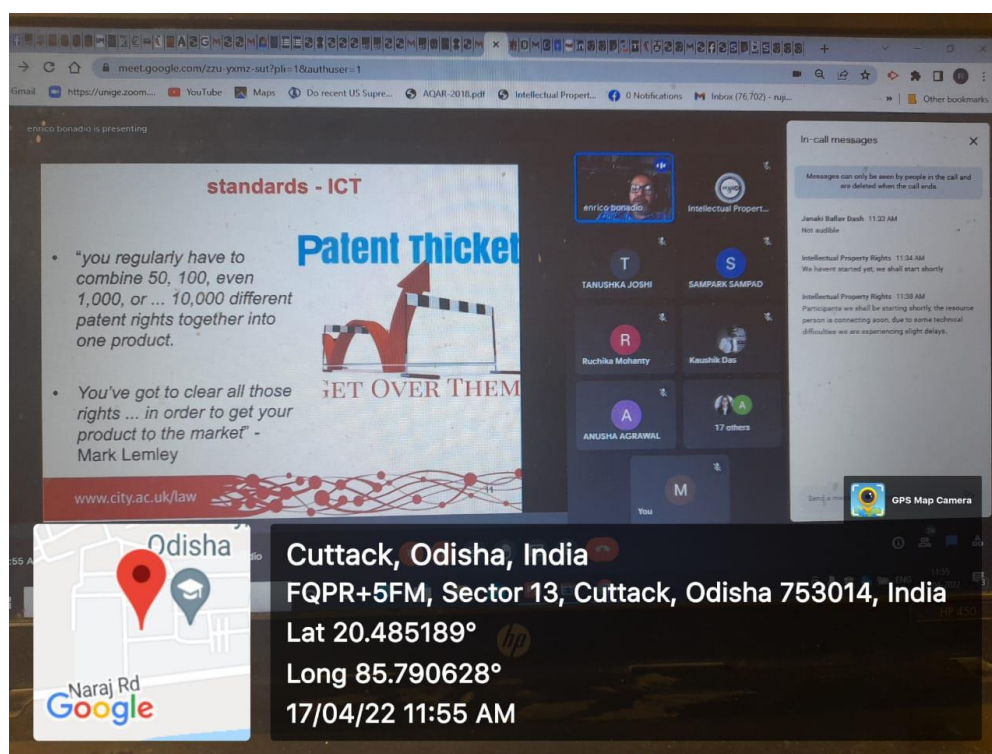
meet.google.com/zzu-yxmz-sut?pli=1&authuser=1

Gmail https://unige.zoom... YouTube Maps Do recent US Supre... AQAR-2018.pdf Intellectual Propert... 0 Notifications Inbox (76,702) - ruj... Other bookmarks

enrico bonadio is presenting

standards - ICT

Patent Thicket

GET OVER THEM

• "you regularly have to combine 50, 100, even 1,000, or ... 10,000 different patent rights together into one product.

• You've got to clear all those rights ... in order to get your product to the market" - Mark Lemley

www.city.ac.uk/law

enrico bonadio

Intellectual Propert...

T TANUSHKA JOSHI

S SAMPARK SAMPAD

R Ruchika Mohanty

Kaushik Das

A ANUSHA AGRAWAL

17 others

M You

In-call messages

Messages can only be seen by people in the call and are deleted when the call ends

Janaki Ballav Dash 11:33 AM
Not audible

Intellectual Property Rights 11:34 AM
We havent started yet, we shall start shortly

Intellectual Property Rights 11:38 AM
Participants we shall be starting shortly, the resource person is connecting soon, due to some technical difficulties we are experiencing slight delays.

Send a m

GPS Map Camera

Odisha

Naraj Rd

Google

Cuttack, Odisha, India
FQPR+5FM, Sector 13, Cuttack, Odisha 753014, India
Lat 20.485189°
Long 85.790628°
17/04/22 11:55 AM

HP 450